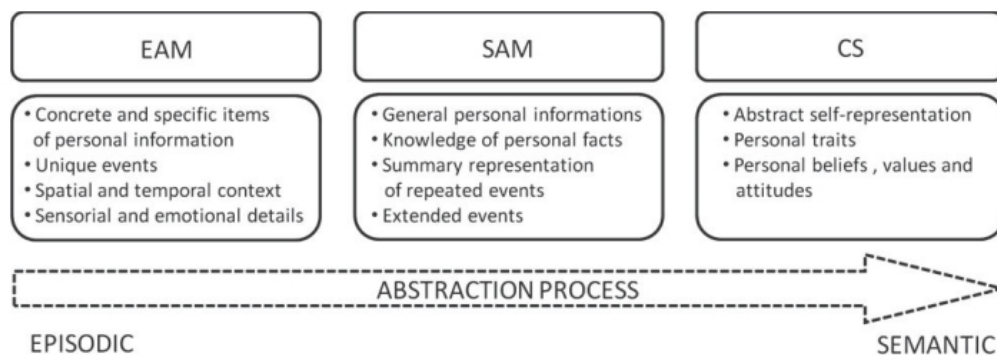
EAM

SAM

CS

• Concrete and specific items of personal information
• Unique events
• Spatial and temporal context
• Sensorial and emotional details

• General personal informations
• Knowledge of personal facts
• Summary representation of repeated events
• Extended events

• Abstract self-representation
• Personal traits
• Personal beliefs , values and attitudes

ABSTRACTION PROCESS

EPISODIC

SEMANTIC